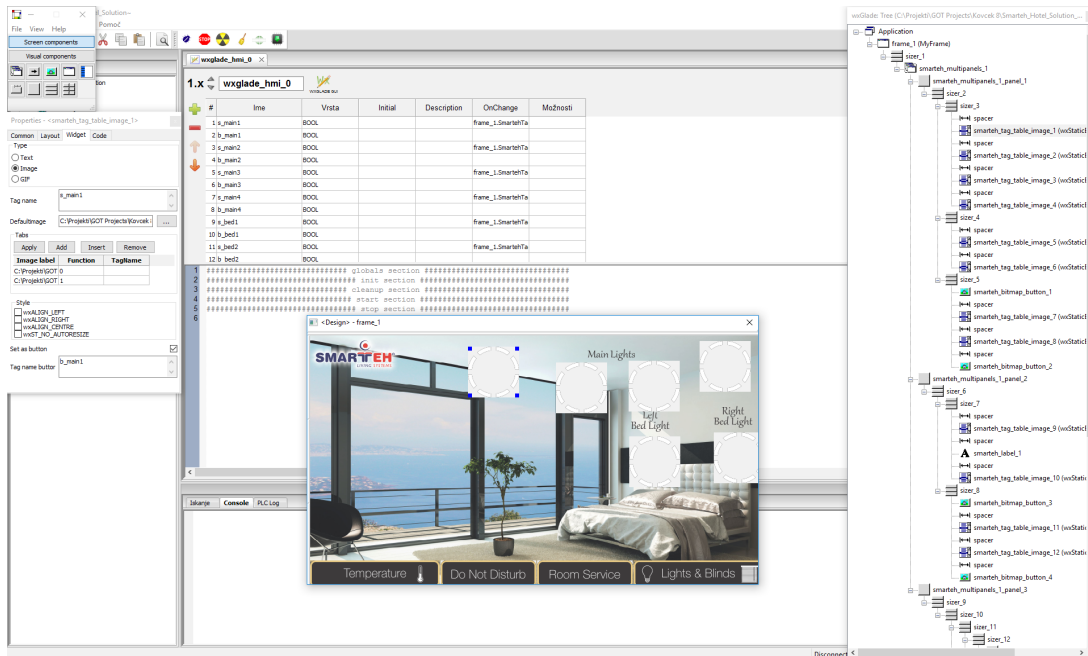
File View Help
Screen components
Visual components
_Solution--
Pomoč

wxglade_hmi_0
1.x wxglade_hmi_0
WXGLADE GUI

| # | Ime | Vrsta | Initial | Description | OnChange | Možnosti |
|---|---|---|---|---|---|---|
| 1 | s_main1 | BOOL | | | frame_1.SmartehTa | |
| 2 | b_main1 | BOOL | | | | |
| 3 | s_main2 | BOOL | | | frame_1.SmartehTa | |
| 4 | b_main2 | BOOL | | | | |
| 5 | s_main3 | BOOL | | | frame_1.SmartehTa | |
| 6 | b_main3 | BOOL | | | | |
| 7 | s_main4 | BOOL | | | frame_1.SmartehTa | |
| 8 | b_main4 | BOOL | | | | |
| 9 | s_bed1 | BOOL | | | frame_1.SmartehTa | |
| 10 | b_bed1 | BOOL | | | | |
| 11 | s_bed2 | BOOL | | | frame_1.SmartehTa | |
| 12 | b_bed2 | BOOL | | | | |

1 ############################## globals section ##############################
2 ############################## init section ##############################
3 ############################## cleanup section ##############################
4 ############################## start section ##############################
5 ############################## stop section ##############################
6

Properties - <smarteh_tag_table_image_1>
Common Layout Widget Code
Type
Text
Image
GIF
Tag name s_main1
DefaultImage C:\Projekti\GOT Projects\Kovcek ...
Tabs
Apply Add Insert Remove
| Image label | Function | TagName |
|---|---|---|
| C:\Projekti\GOT | 0 | |
| C:\Projekti\GOT | 1 | |
Style
wxALIGN_LEFT
wxALIGN_RIGHT
wxALIGN_CENTRE
wxST_NO_AUTORESIZE
Set as button
Tag name button b_main1

Iskanje Console PLC Log

<Design> - frame_1
SMARTEH LIVING SYSTEMS
Main Lights
Left Bed Light
Right Bed Light
Temperature
Do Not Disturb
Room Service
Lights & Blinds

wxGlade: Tree (C:\Projekti\GOT Projects\Kovcek 8\Smarteh_Hotel_Solution_...
Application
frame_1 (MyFrame)
sizer_1
smarteh_multipanels_1
smarteh_multipanels_1_panel_1
sizer_2
sizer_3
spacer
smarteh_tag_table_image_1 (wxStaticI
spacer
smarteh_tag_table_image_2 (wxStaticI
spacer
smarteh_tag_table_image_3 (wxStaticI
spacer
smarteh_tag_table_image_4 (wxStaticI
sizer_4
spacer
smarteh_tag_table_image_5 (wxStaticI
spacer
smarteh_tag_table_image_6 (wxStaticI
sizer_5
smarteh_bitmap_button_1
spacer
smarteh_tag_table_image_7 (wxStaticI
spacer
smarteh_tag_table_image_8 (wxStaticI
spacer
smarteh_bitmap_button_2
smarteh_multipanels_1_panel_2
sizer_6
sizer_7
spacer
smarteh_tag_table_image_9 (wxStaticI
spacer
smarteh_label_1
spacer
smarteh_tag_table_image_10 (wxStatic
sizer_8
smarteh_bitmap_button_3
spacer
smarteh_tag_table_image_11 (wxStati
spacer
smarteh_tag_table_image_12 (wxStati
spacer
smarteh_bitmap_button_4
smarteh_multipanels_1_panel_3
sizer_9
sizer_10
sizer_11
sizer_12
Disconnect